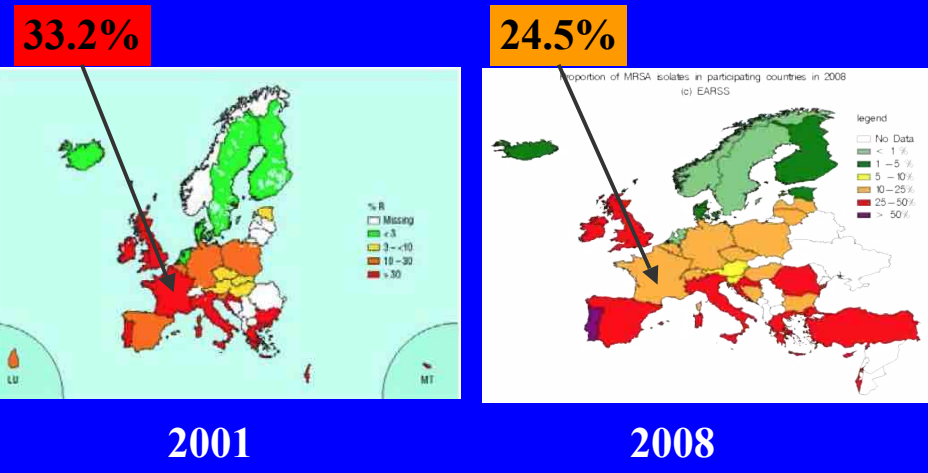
33.2%

% R
Missing
< 3
3 - <10
10 - 30
> 30

LU

MT

2001

24.5%

Proportion of MRSA isolates in participating countries in 2008
(c) EARSS

legend
No Data
< 1 %
1 – 5 %
5 – 10%
10 – 25%
25 – 50%
> 50%

2008